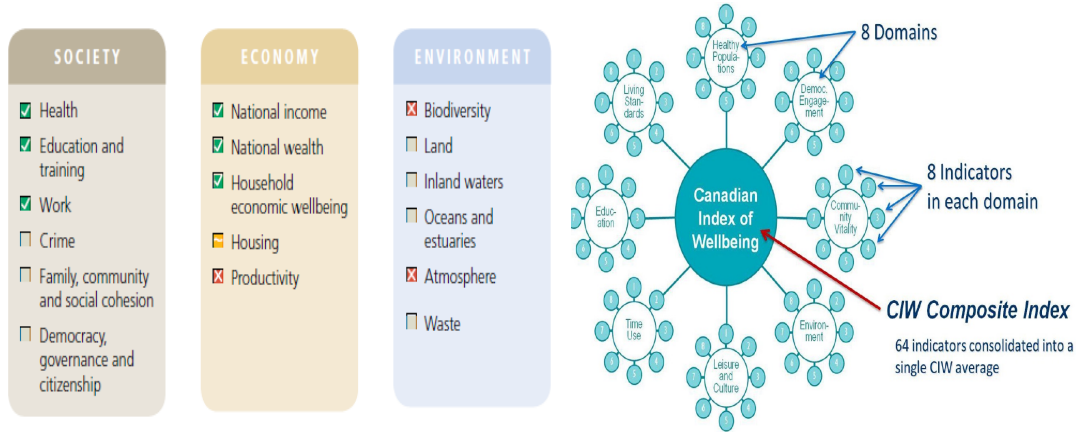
SOCIETY

Health

Education and training

Work

Crime

Family, community and social cohesion

Democracy, governance and citizenship

ECONOMY

National income

National wealth

Household economic wellbeing

Housing

Productivity

ENVIRONMENT

Biodiversity

Land

Inland waters

Oceans and estuaries

Atmosphere

Waste

8 Domains

Healthy Populations

Democ. Engagement

Living Standards

Education

Community Vitality

Time Use

Leisure and Culture

Environment

Canadian Index of Wellbeing

8 Indicators in each domain

CIW Composite Index

64 indicators consolidated into a single CIW average